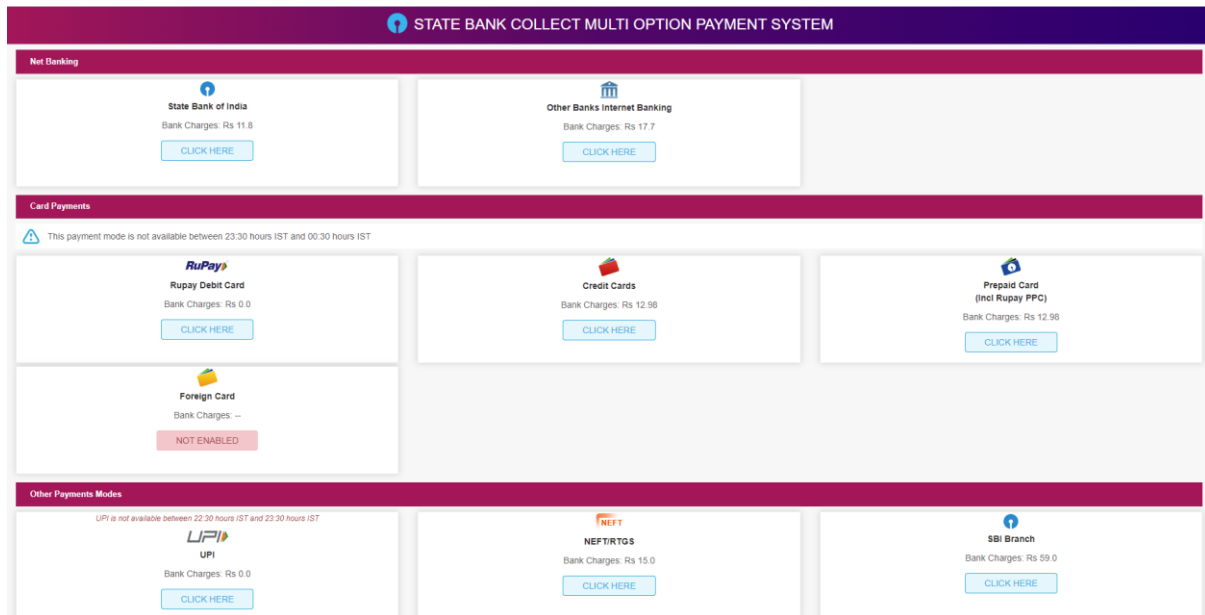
STATE BANK COLLECT MULTI OPTION PAYMENT SYSTEM

Net Banking

State Bank of India
Bank Charges: Rs 11.8
CLICK HERE

Other Banks Internet Banking
Bank Charges: Rs 17.7
CLICK HERE

Card Payments

This payment mode is not available between 23:30 hours IST and 00:30 hours IST

RuPay
Rupay Debit Card
Bank Charges: Rs 0.0
CLICK HERE

Credit Cards
Bank Charges: Rs 12.98
CLICK HERE

Prepaid Card
(Incl Rupay PPC)
Bank Charges: Rs 12.98
CLICK HERE

Foreign Card
Bank Charges: --
NOT ENABLED

Other Payments Modes

UPI is not available between 22:30 hours IST and 23:30 hours IST
UPI
UPI
Bank Charges: Rs 0.0
CLICK HERE

NEFT
NEFT/RTGS
Bank Charges: Rs 15.0
CLICK HERE

SBI Branch
Bank Charges: Rs 59.0
CLICK HERE